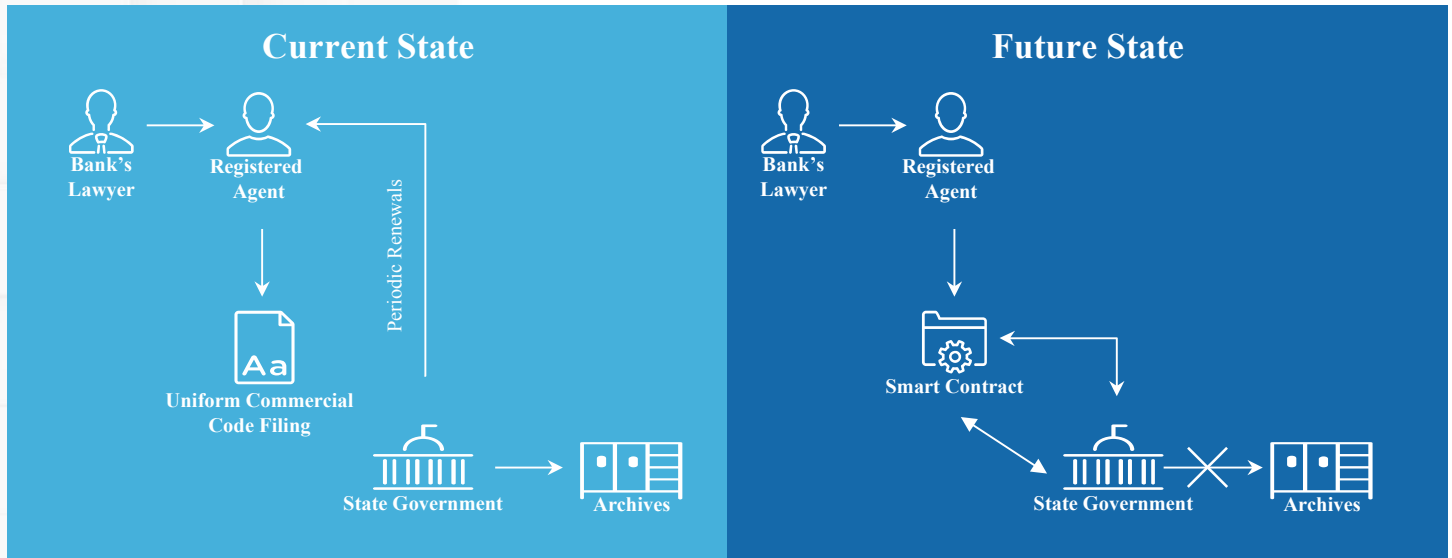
Current State

Bank's Lawyer

Registered Agent

Periodic Renewals

Aa

Uniform Commercial Code Filing

State Government

Archives

Future State

Bank's Lawyer

Registered Agent

Smart Contract

State Government

Archives